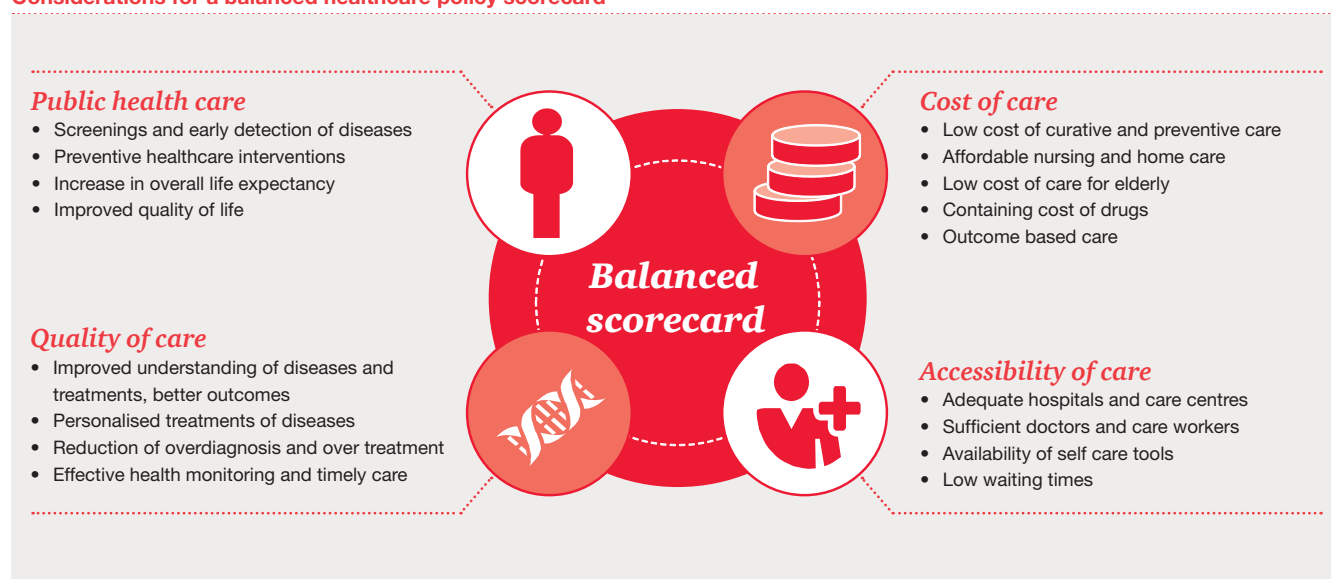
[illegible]

Public health care
- Screenings and early detection of diseases
- Preventive healthcare interventions
- Increase in overall life expectancy
- Improved quality of life

Cost of care
- Low cost of curative and preventive care
- Affordable nursing and home care
- Low cost of care for elderly
- Containing cost of drugs
- Outcome based care

Balanced scorecard

Quality of care
- Improved understanding of diseases and treatments, better outcomes
- Personalised treatments of diseases
- Reduction of overdiagnosis and over treatment
- Effective health monitoring and timely care

Accessibility of care
- Adequate hospitals and care centres
- Sufficient doctors and care workers
- Availability of self care tools
- Low waiting times